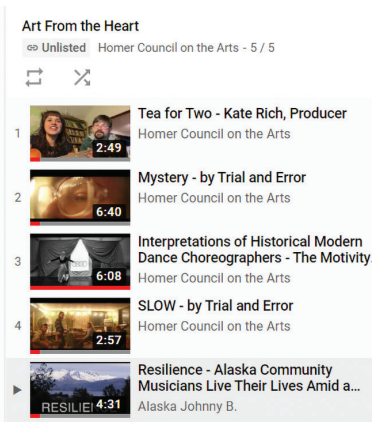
Art From the Heart
Unlisted Homer Council on the Arts - 5 / 5

1 2:49 Tea for Two - Kate Rich, Producer
Homer Council on the Arts

2 6:40 Mystery - by Trial and Error
Homer Council on the Arts

3 6:08 Interpretations of Historical Modern Dance Choreographers - The Motivity
Homer Council on the Arts

4 2:57 SLOW - by Trial and Error
Homer Council on the Arts

▶ RESILIE 4:31 Resilience - Alaska Community Musicians Live Their Lives Amid a...
Alaska Johnny B.